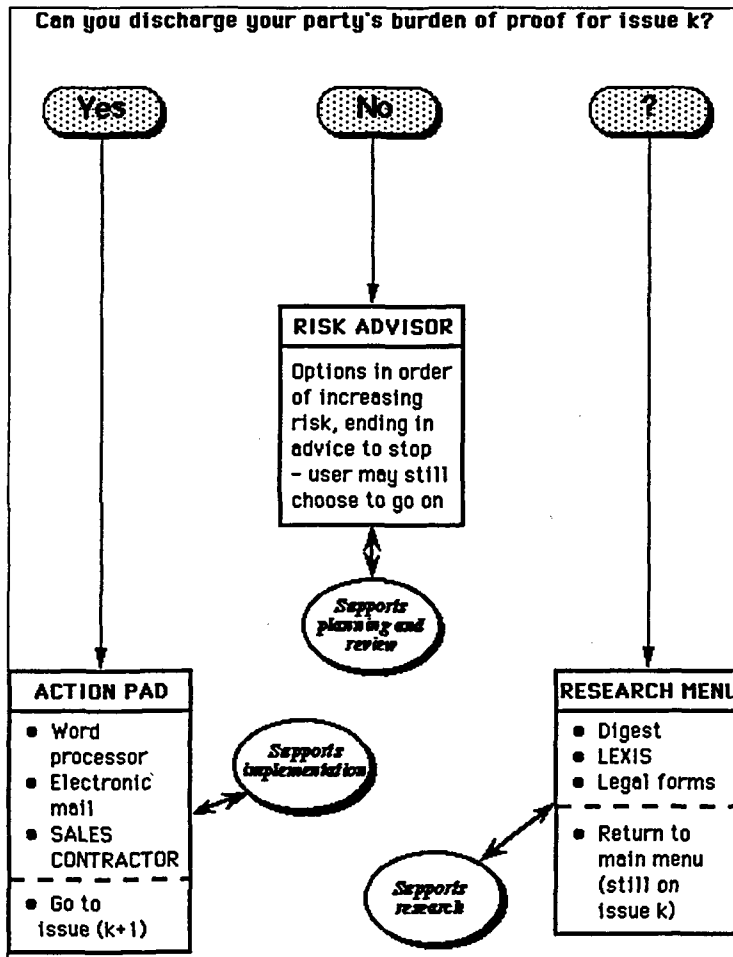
Can you discharge your party's burden of proof for issue k?

Yes

No

?

RISK ADVISOR

Options in order of increasing risk, ending in advice to stop – user may still choose to go on

Supports planning and review

ACTION PAD

• Word processor
• Electronic mail
• SALES CONTRACTOR

• Go to issue (k+1)

Supports implementation

RESEARCH MENU

• Digest
• LEXIS
• Legal forms

• Return to main menu (still on issue k)

Supports research